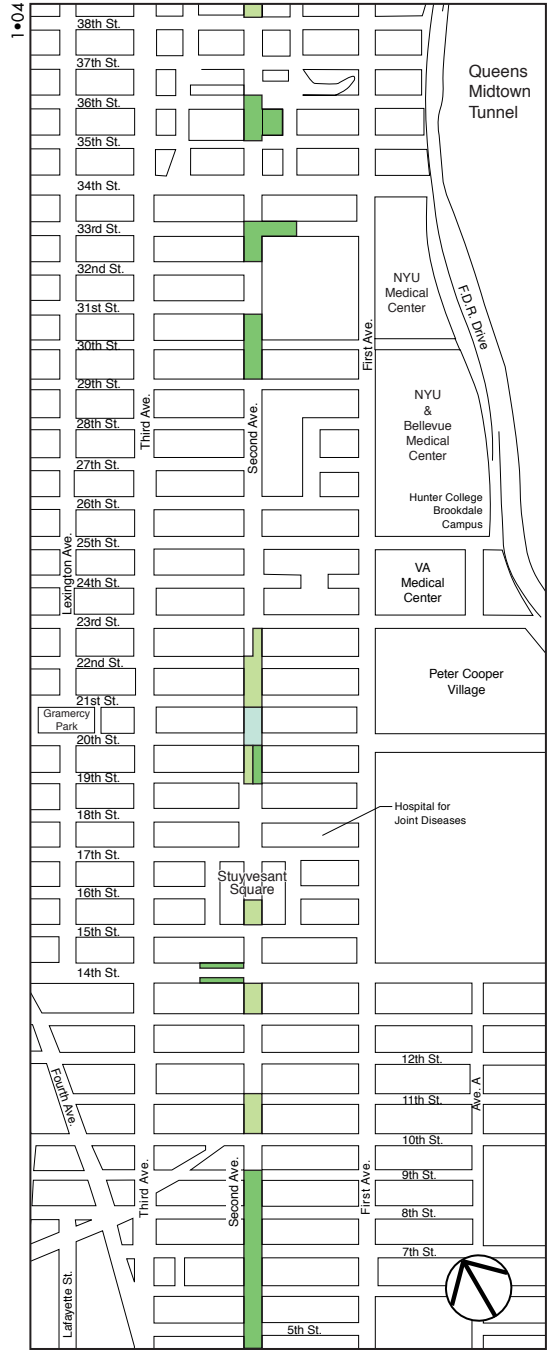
1•04

38th St.
37th St.
36th St.
35th St.
34th St.
33rd St.
32nd St.
31st St.
30th St.
29th St.
28th St.
27th St.
26th St.
25th St.
24th St.
23rd St.
22nd St.
21st St.
20th St.
19th St.
18th St.
17th St.
16th St.
15th St.
14th St.

Queens Midtown Tunnel

NYU Medical Center

F.D.R. Drive

First Ave.

NYU & Bellevue Medical Center

Third Ave.

Second Ave.

Hunter College Brookdale Campus

Lexington Ave.

VA Medical Center

Peter Cooper Village

Gramercy Park

Hospital for Joint Diseases

Stuyvesant Square

12th St.
11th St.
Ave. A
10th St.
9th St.
8th St.
7th St.
5th St.

Fourth Ave.

Third Ave.

Second Ave.

First Ave.

Lafayette St.